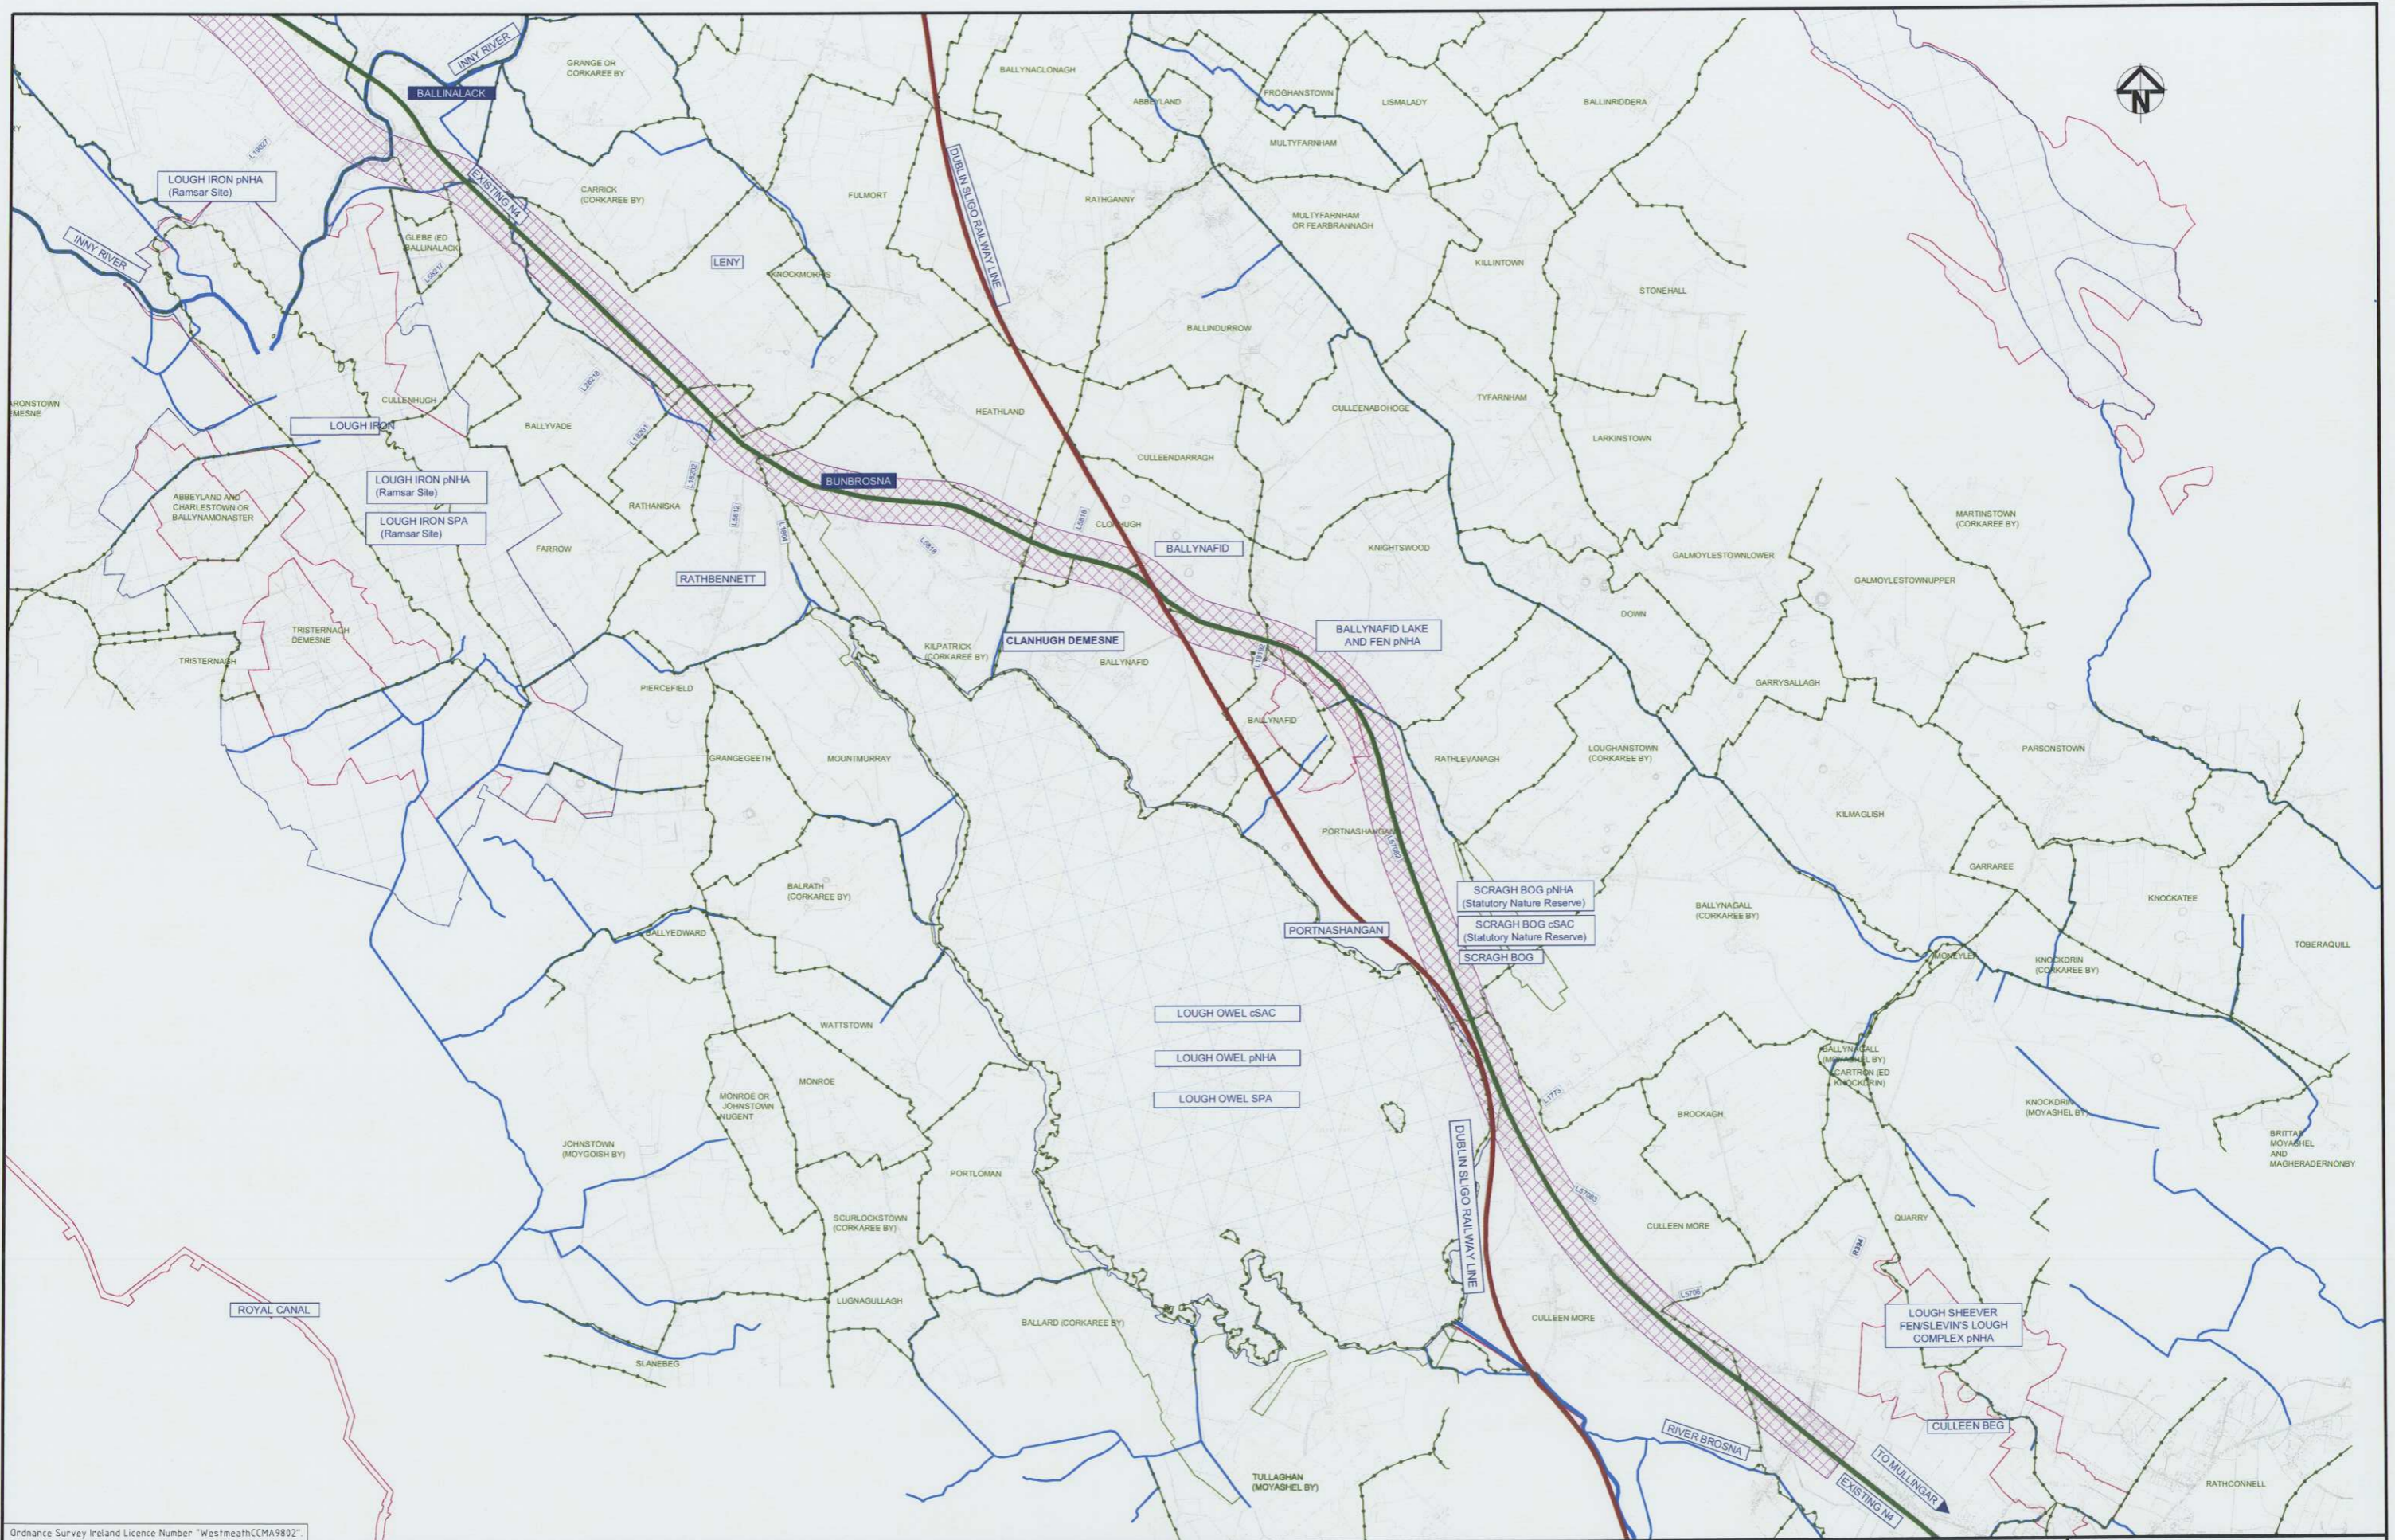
INNY RIVER
GRANGE OR CORKAREE BY
BALLINALACK
BALLYNACLONAGH
ABBEYLAND
FROGHANSTOWN
LISMALADY
BALLINRIDDERA
N
MULTYFARNHAM
LOUGH IRON pNHA (Ramsar Site)
EXISTING N4
CARRICK (CORKAREE BY)
FULMORT
DUBLIN SLIGO RAILWAY LINE
RATHGANNY
MULTYFARNHAM OR FEARBRANNAGH
INNY RIVER
GLEBE (ED BALLINALACK)
LENY
KNOCKMORRIS
KILLINTOWN
STONEHALL
BALLINDURROW
CULLENHUGH
HEATHLAND
CULLEENABOHOGE
TYFARNHAM
LOUGH IRON
BALLYVADE
LARKINSTOWN
CULLEENDARRAGH
ARONSTOWN DEMESNE
LOUGH IRON pNHA (Ramsar Site)
BUNBROSNA
ABBEYLAND AND CHARLESTOWN OR BALLYNAMONASTER
RATHANISKA
LOUGH IRON SPA (Ramsar Site)
CLONHUGH
MARTINSTOWN (CORKAREE BY)
BALLYNAFID
FARROW
KNIGHTSWOOD
GALMOYLESTOWNLOWER
RATHBENNETT
GALMOYLESTOWNUPPER
DOWN
TRISTERNAGH DEMESNE
BALLYNAFID LAKE AND FEN pNHA
CLANHUGH DEMESNE
KILPATRICK (CORKAREE BY)
TRISTERNAGH
BALLYNAFID
PIERCEFIELD
GARRYSALLAGH
BALLYNAFID
LOUGHANSTOWN (CORKAREE BY)
PARSONSTOWN
GRANGEGEETH
MOUNTMURRAY
RATHLEVANAGH
KILMAGLISH
PORTNASHANGAN
GARRAREE
BALRATH (CORKAREE BY)
SCRAGH BOG pNHA (Statutory Nature Reserve)
KNOCKATEE
BALLYNAGALL (CORKAREE BY)
SCRAGH BOG cSAC (Statutory Nature Reserve)
BALLYEDWARD
PORTNASHANGAN
TOBERAQUILL
SCRAGH BOG
MONEYLEA
KNOCKDRIN (CORKAREE BY)
LOUGH OWEL cSAC
WATTSTOWN
LOUGH OWEL pNHA
BALLYNAGALL (MOYASHEL BY)
CARTRON (ED KNOCKDRIN)
MONROE
LOUGH OWEL SPA
MONROE OR JOHNSTOWN NUGENT
BROCKAGH
KNOCKDRIN (MOYASHEL BY)
JOHNSTOWN (MOYGOISH BY)
BRITTAS MOYASHEL AND MAGHERADERNONBY
PORTLOMAN
DUBLIN SLIGO RAILWAY LINE
SCURLOCKSTOWN (CORKAREE BY)
CULLEEN MORE
QUARRY
LUGNAGULLAGH
ROYAL CANAL
LOUGH SHEEVER FEN/SLEVIN'S LOUGH COMPLEX pNHA
BALLARD (CORKAREE BY)
CULLEEN MORE
SLANEBEG
RIVER BROSNA
CULLEEN BEG
TO MULLINGAR
EXISTING N4
TULLAGHAN (MOYASHEL BY)
RATHCONNELL
Ordnance Survey Ireland Licence Number "WestmeathCCMA9802".